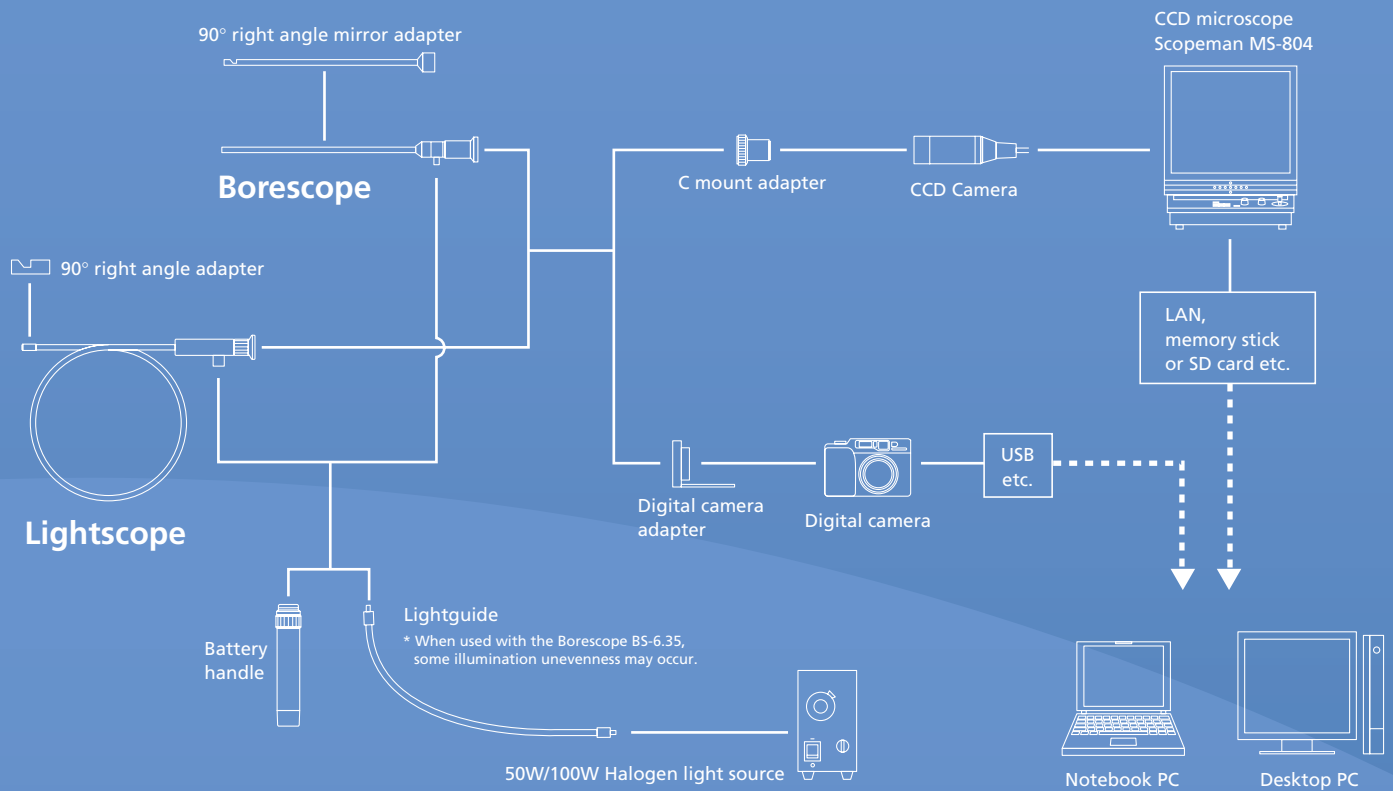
90° right angle mirror adapter

Borescope

90° right angle adapter

Lightscope

C mount adapter

CCD Camera

CCD microscope
Scopeman MS-804

LAN,
memory stick
or SD card etc.

Digital camera adapter

Digital camera

USB
etc.

Battery handle

Lightguide

* When used with the Borescope BS-6.35, some illumination unevenness may occur.

50W/100W Halogen light source

Notebook PC

Desktop PC